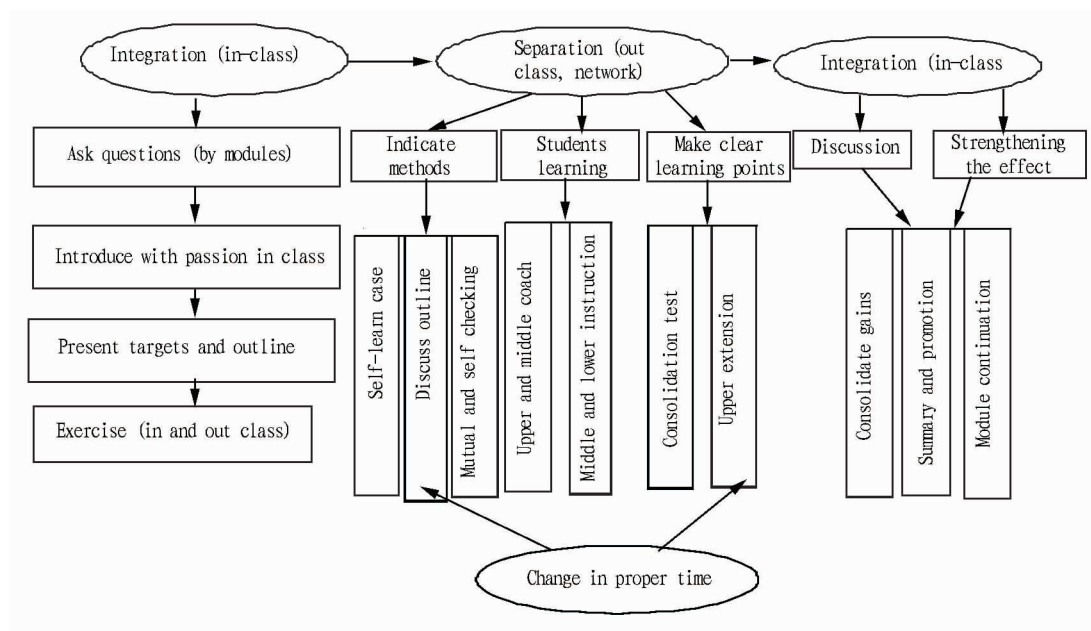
Integration (in-class)

Separation (out class, network)

Integration (in-class

Ask questions (by modules)

Introduce with passion in class

Present targets and outline

Exercise (in and out class)

Indicate methods

Students learning

Make clear learning points

Discussion

Strengthening the effect

Self-learn case

Discuss outline

Mutual and self checking

Upper and middle coach

Middle and lower instruction

Consolidation test

Upper extension

Consolidate gains

Summary and promotion

Module continuation

Change in proper time